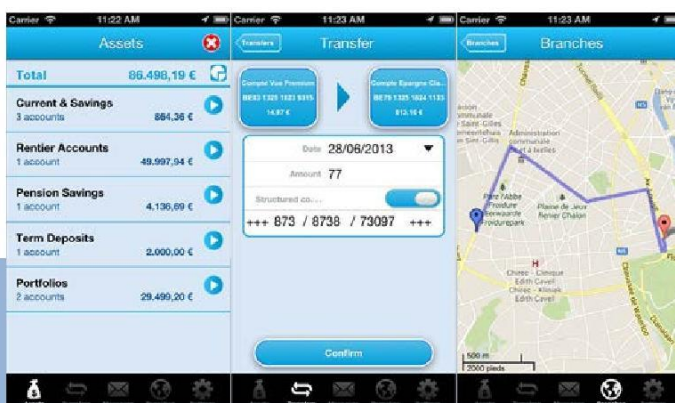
Carrier 11:22 AM
Assets
Total 86.498,19 €
Current & Savings
3 accounts 864,36 €
Rentier Accounts
1 account 49.997,94 €
Pension Savings
1 account 4.136,69 €
Term Deposits
1 account 2.000,00 €
Portfolios
2 accounts 29.499,20 €

Carrier 11:23 AM
Transfers
Transfer
Compte Vue Premium
BE93 1325 1023 9315
14,97 €
Compte Epargne Cla...
BE79 1325 1024 1133
913,16 €
Date 28/06/2013
Amount 77
Structured co...
+++ 873 / 8738 / 73097 +++
Confirm

Carrier 11:23 AM
Branches
Branches
Administration communale de Saint-Gilles
Administration
Forest
Parc de l'Abbaye
Abdijpark
Plaine de Jeux
Chirec - Clinique Edith Cavell
Chirec - Kliniek Edith Cavell
500 m
2000 pieds